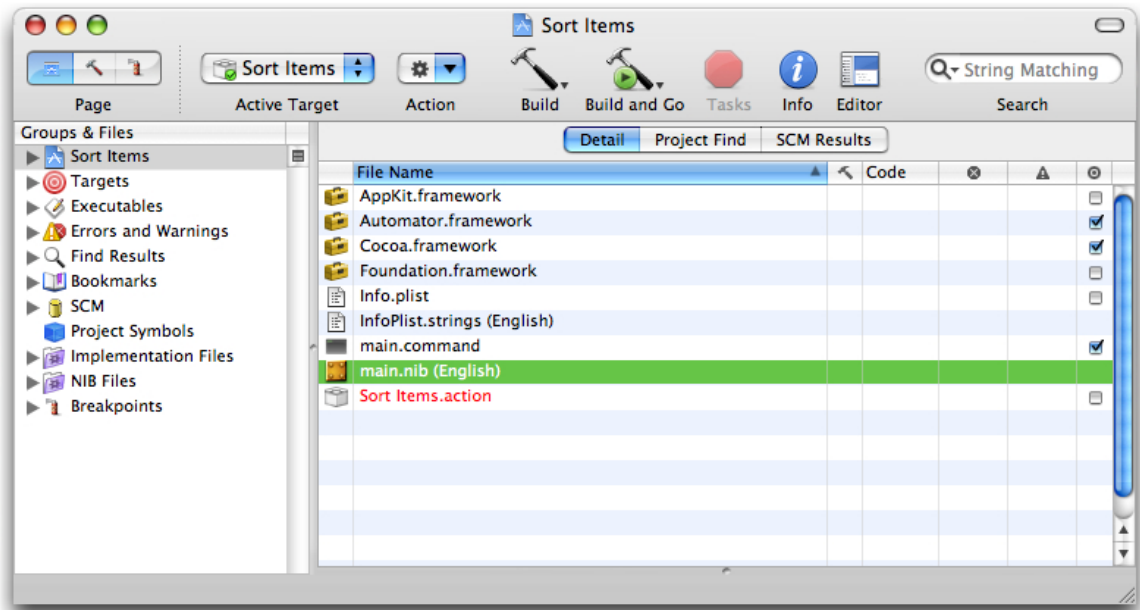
Sort Items

Page

Sort Items

Active Target

Action

Build

Build and Go

Tasks

Info

Editor

String Matching

Search

Groups & Files

Sort Items
Targets
Executables
Errors and Warnings
Find Results
Bookmarks
SCM
Project Symbols
Implementation Files
NIB Files
Breakpoints

Detail | Project Find | SCM Results

| File Name | Code |
|---|---|
| AppKit.framework | |
| Automator.framework | |
| Cocoa.framework | |
| Foundation.framework | |
| Info.plist | |
| InfoPlist.strings (English) | |
| main.command | |
| main.nib (English) | |
| Sort Items.action | |